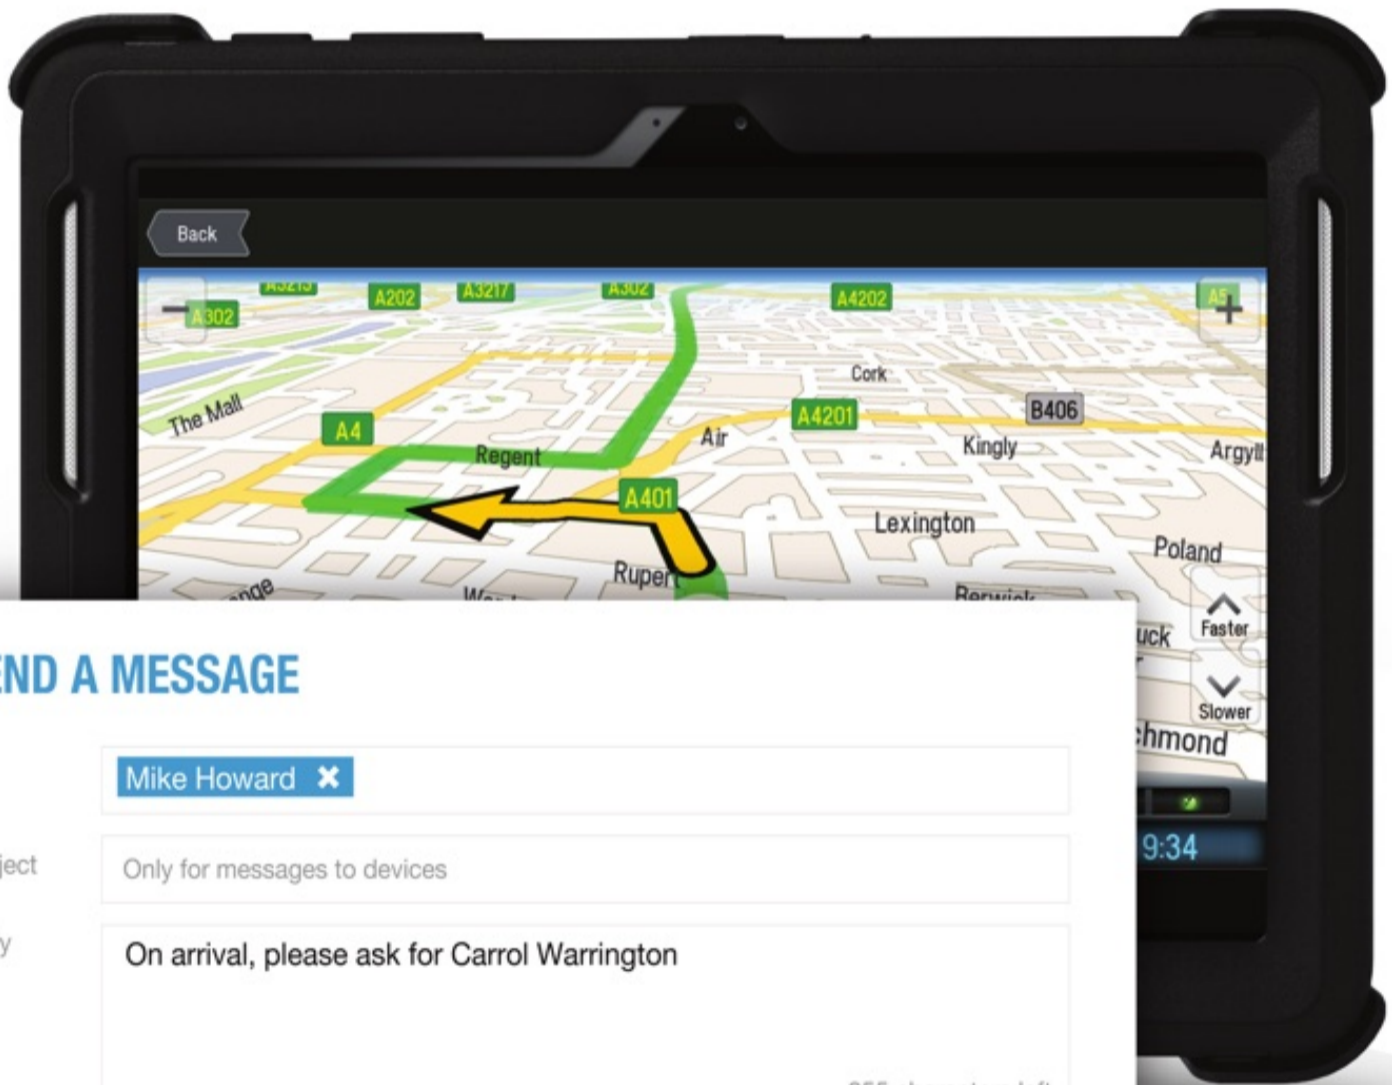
Back

A3215 A302 A202 A3217 A302 A4202 A5

The Mall A4 Regent Air A4201 Cork B406 Kingly Argyll A401 Lexington Poland Rupert Berwick

uck Faster Slower chmond

9:34

END A MESSAGE

Mike Howard ✖

ject Only for messages to devices

y On arrival, please ask for Carrol Warrington